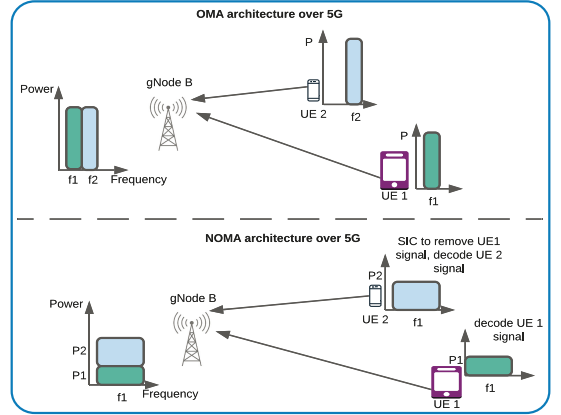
OMA architecture over 5G

Power

f1 f2 Frequency

gNode B

P

UE 2

f2

P

UE 1

f1

NOMA architecture over 5G

SIC to remove UE1 signal, decode UE 2 signal

P2

UE 2

f1

Power

P2

P1

f1 Frequency

gNode B

decode UE 1 signal

P1

f1

UE 1